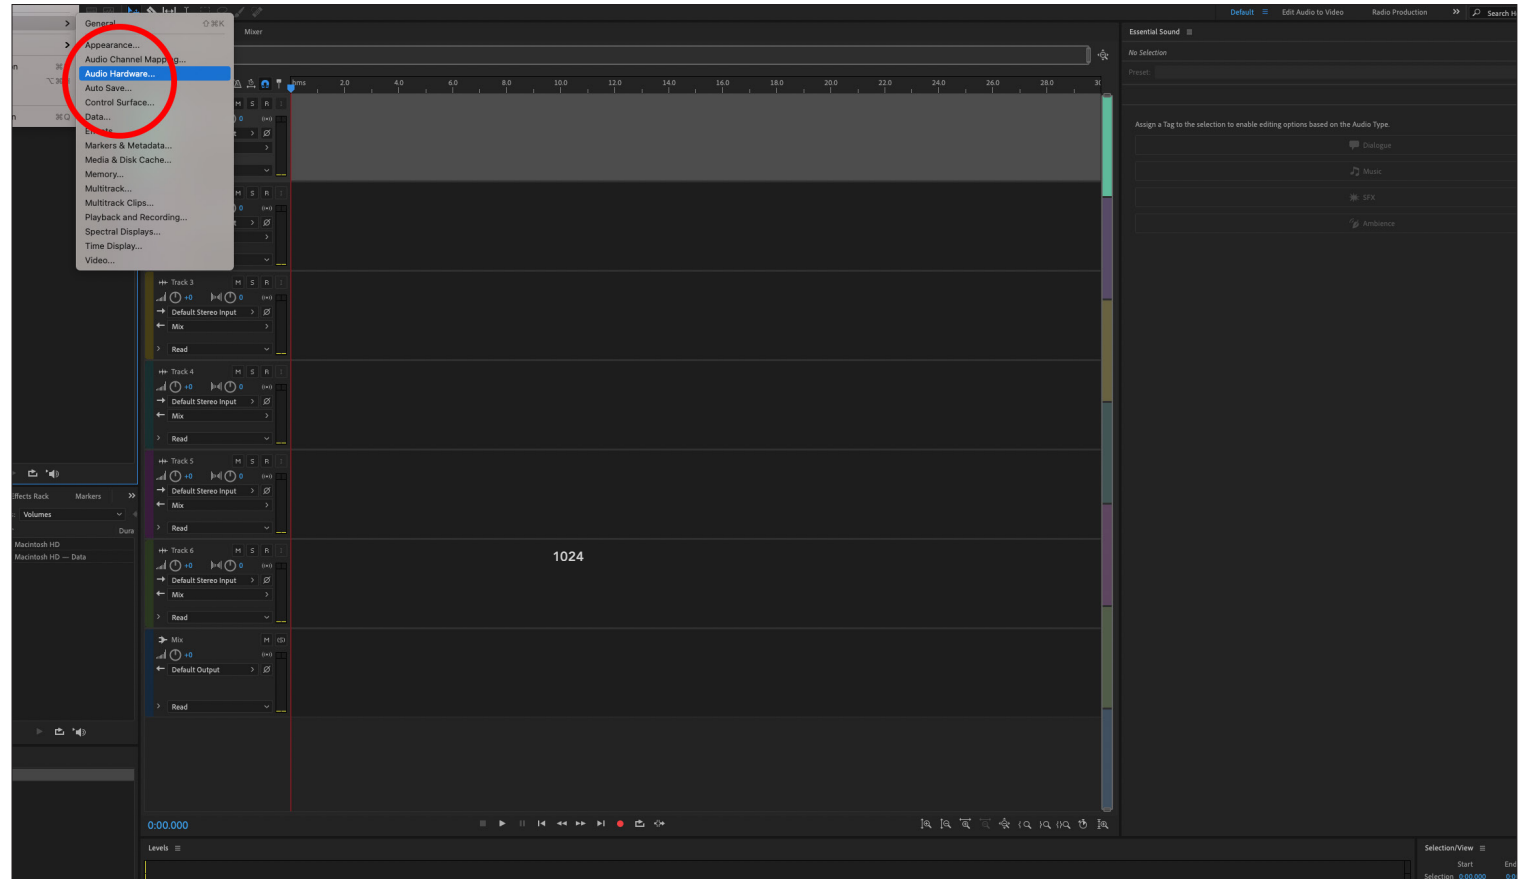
General... ⇧⌘K
Appearance...
Audio Channel Mapp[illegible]g...
Audio Hardware...
Auto Save...
Control Surface...
Data...
E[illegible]s
Markers & Metadata...
Media & Disk Cache...
Memory...
Multitrack...
Multitrack Clips...
Playback and Recording...
Spectral Displays...
Time Display...
Video...

Mixer

Default
Edit Audio to Video
Radio Production
Search H

Essential Sound
No Selection
Preset:
Assign a Tag to the selection to enable editing options based on the Audio Type.
Dialogue
Music
SFX
Ambience

hms 2.0 4.0 6.0 8.0 10.0 12.0 14.0 16.0 18.0 20.0 22.0 24.0 26.0 28.0 30

Track 3
Default Stereo Input
Mix
Read
Track 4
Default Stereo Input
Mix
Read
Track 5
Default Stereo Input
Mix
Read
Track 6
Default Stereo Input
Mix
Read
Mix
Default Output
Read

1024

Effects Rack
Markers
Volumes
Dura
Macintosh HD
Macintosh HD — Data

0:00.000

Levels

Selection/View
Start
End
Selection 0:00.000